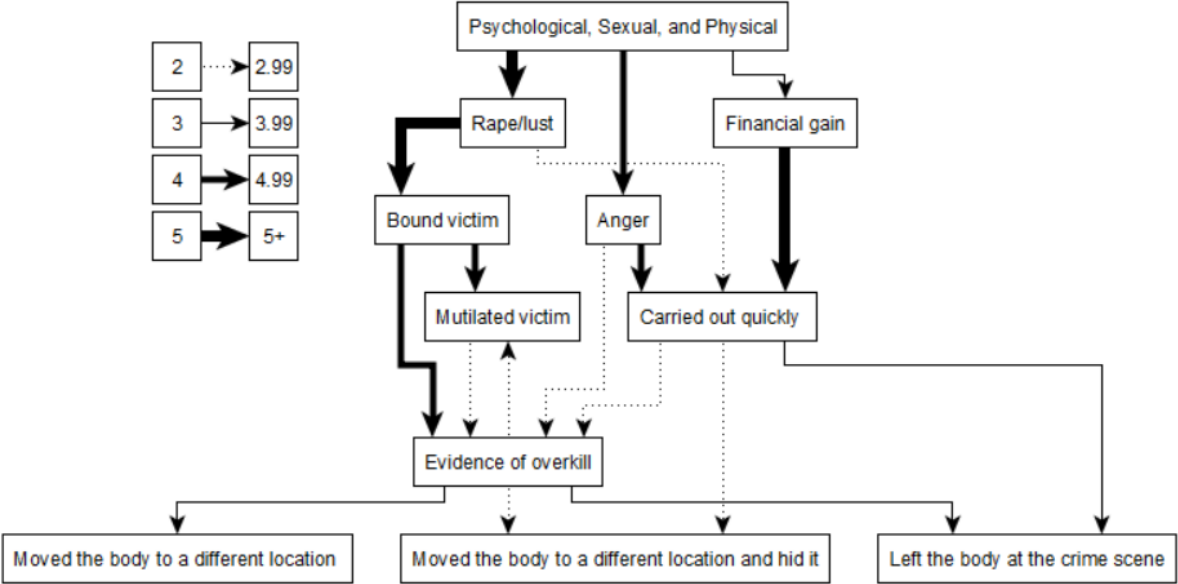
2
2.99
3
3.99
4
4.99
5
5+

Psychological, Sexual, and Physical

Rape/lust

Financial gain

Bound victim

Anger

Mutilated victim

Carried out quickly

Evidence of overkill

Moved the body to a different location

Moved the body to a different location and hid it

Left the body at the crime scene